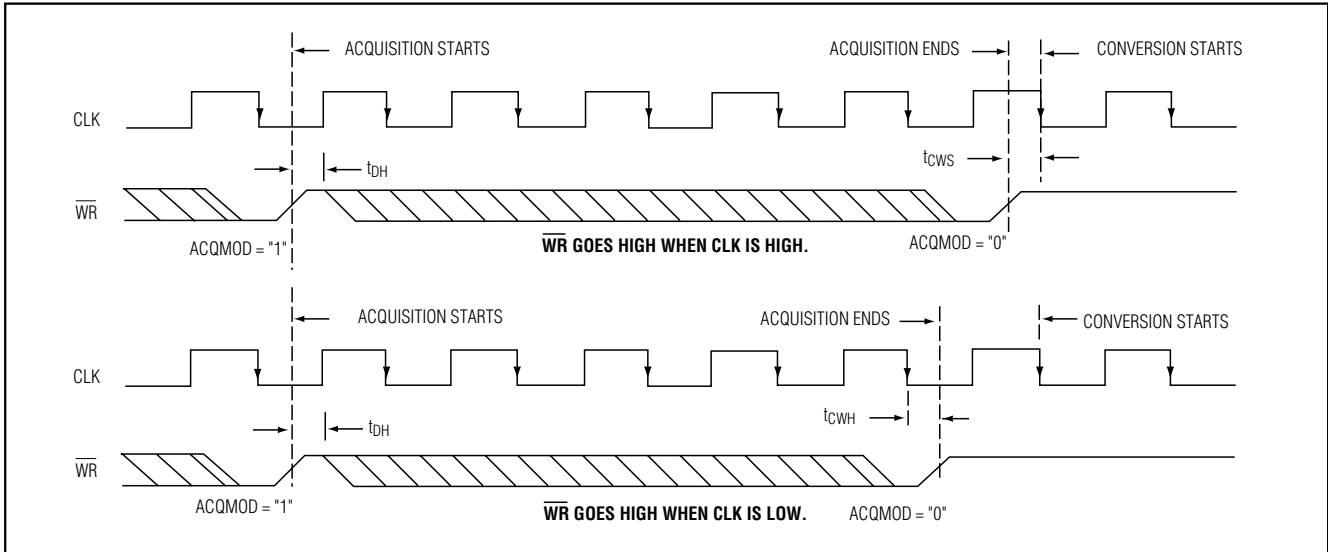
ACQUISITION STARTS

ACQUISITION ENDS

CONVERSION STARTS

CLK

$t_{DH}$

$t_{CWS}$

$\overline{WR}$

ACQMOD = "1"

$\overline{WR}$ GOES HIGH WHEN CLK IS HIGH.

ACQMOD = "0"

ACQUISITION STARTS

ACQUISITION ENDS

CONVERSION STARTS

CLK

$t_{CWH}$

$t_{DH}$

$\overline{WR}$

ACQMOD = "1"

$\overline{WR}$ GOES HIGH WHEN CLK IS LOW.

ACQMOD = "0"